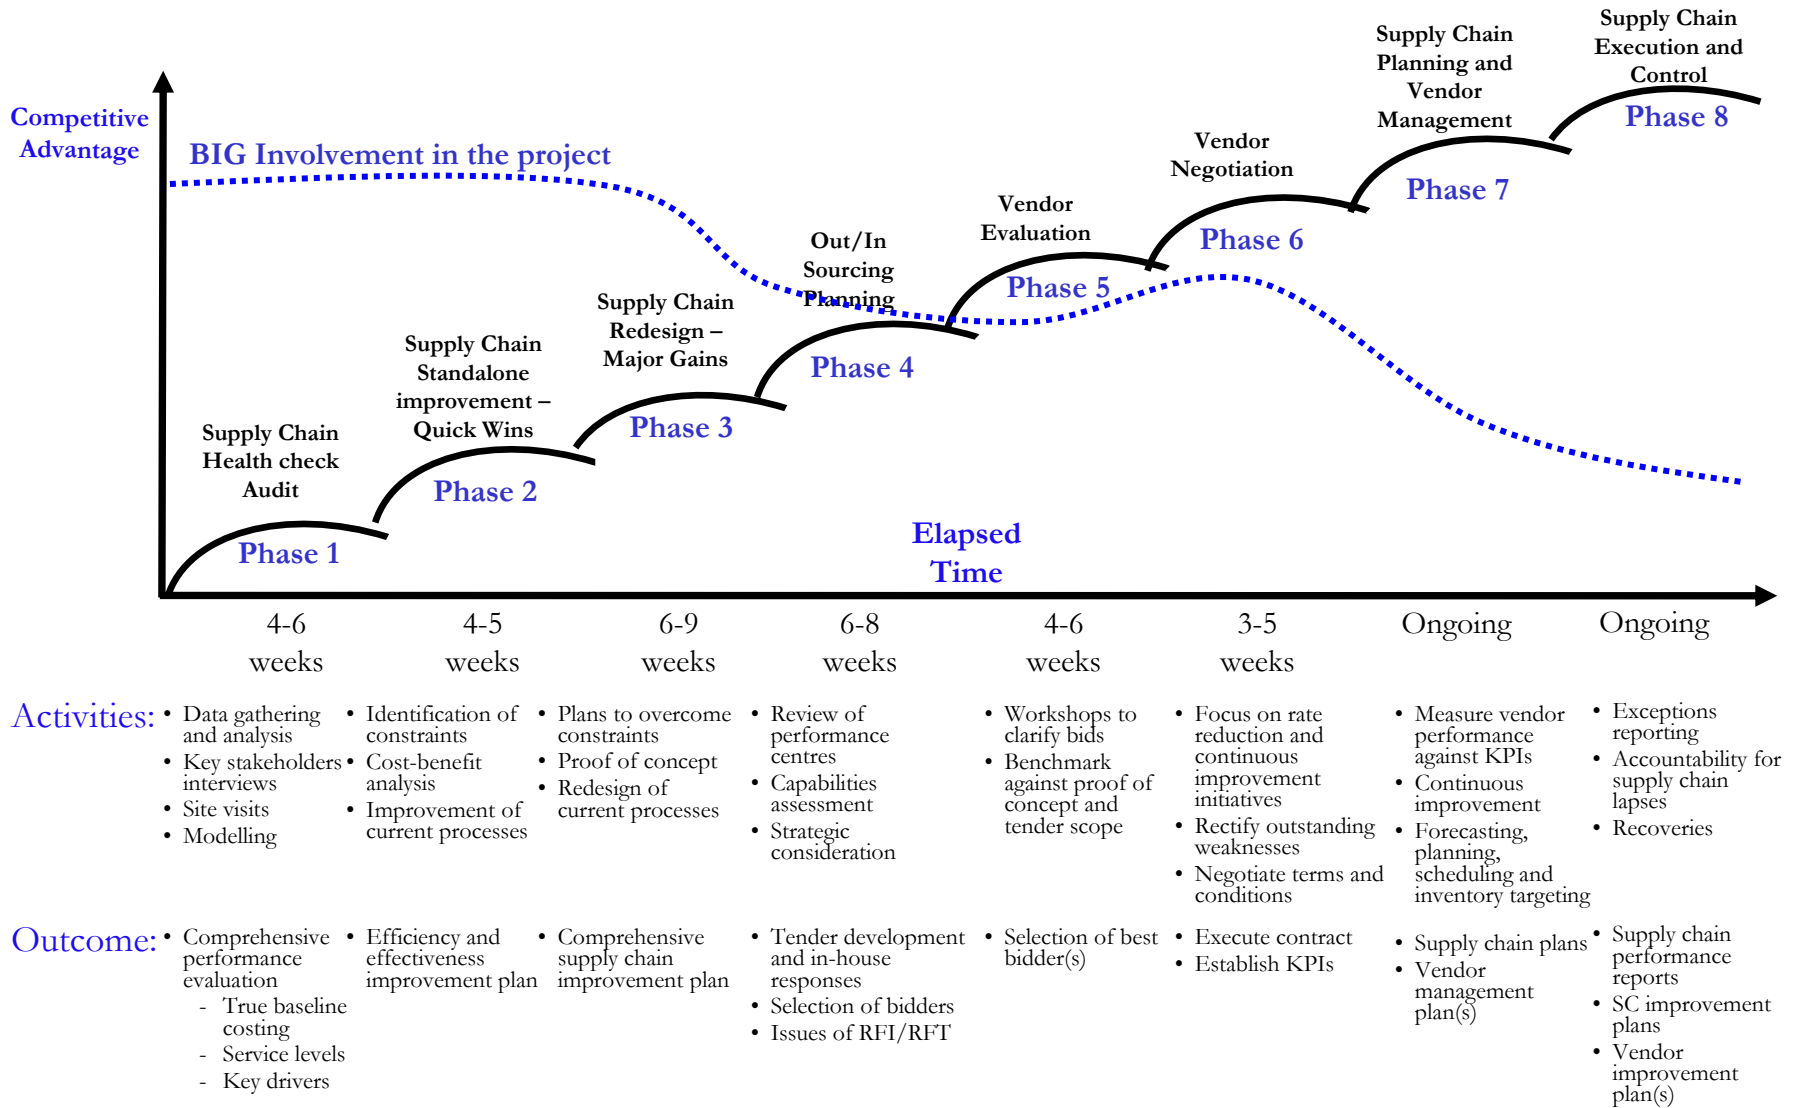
Competitive Advantage

BIG Involvement in the project

Supply Chain Health check Audit
Phase 1

Supply Chain Standalone improvement – Quick Wins
Phase 2

Supply Chain Redesign – Major Gains
Phase 3

Out/In Sourcing Planning
Phase 4

Vendor Evaluation
Phase 5

Vendor Negotiation
Phase 6

Supply Chain Planning and Vendor Management
Phase 7

Supply Chain Execution and Control
Phase 8

Elapsed Time

| 4-6 weeks | 4-5 weeks | 6-9 weeks | 6-8 weeks | 4-6 weeks | 3-5 weeks | Ongoing | Ongoing |
|---|---|---|---|---|---|---|---|

Activities:
• Data gathering and analysis
• Key stakeholders interviews
• Site visits
• Modelling

• Identification of constraints
• Cost-benefit analysis
• Improvement of current processes

• Plans to overcome constraints
• Proof of concept
• Redesign of current processes

• Review of performance centres
• Capabilities assessment
• Strategic consideration

• Workshops to clarify bids
• Benchmark against proof of concept and tender scope

• Focus on rate reduction and continuous improvement initiatives
• Rectify outstanding weaknesses
• Negotiate terms and conditions

• Measure vendor performance against KPIs
• Continuous improvement
• Forecasting, planning, scheduling and inventory targeting

• Exceptions reporting
• Accountability for supply chain lapses
• Recoveries

Outcome:
• Comprehensive performance evaluation
- True baseline costing
- Service levels
- Key drivers

• Efficiency and effectiveness improvement plan

• Comprehensive supply chain improvement plan

• Tender development and in-house responses
• Selection of bidders
• Issues of RFI/RFT

• Selection of best bidder(s)

• Execute contract
• Establish KPIs

• Supply chain plans
• Vendor management plan(s)

• Supply chain performance reports
• SC improvement plans
• Vendor improvement plan(s)